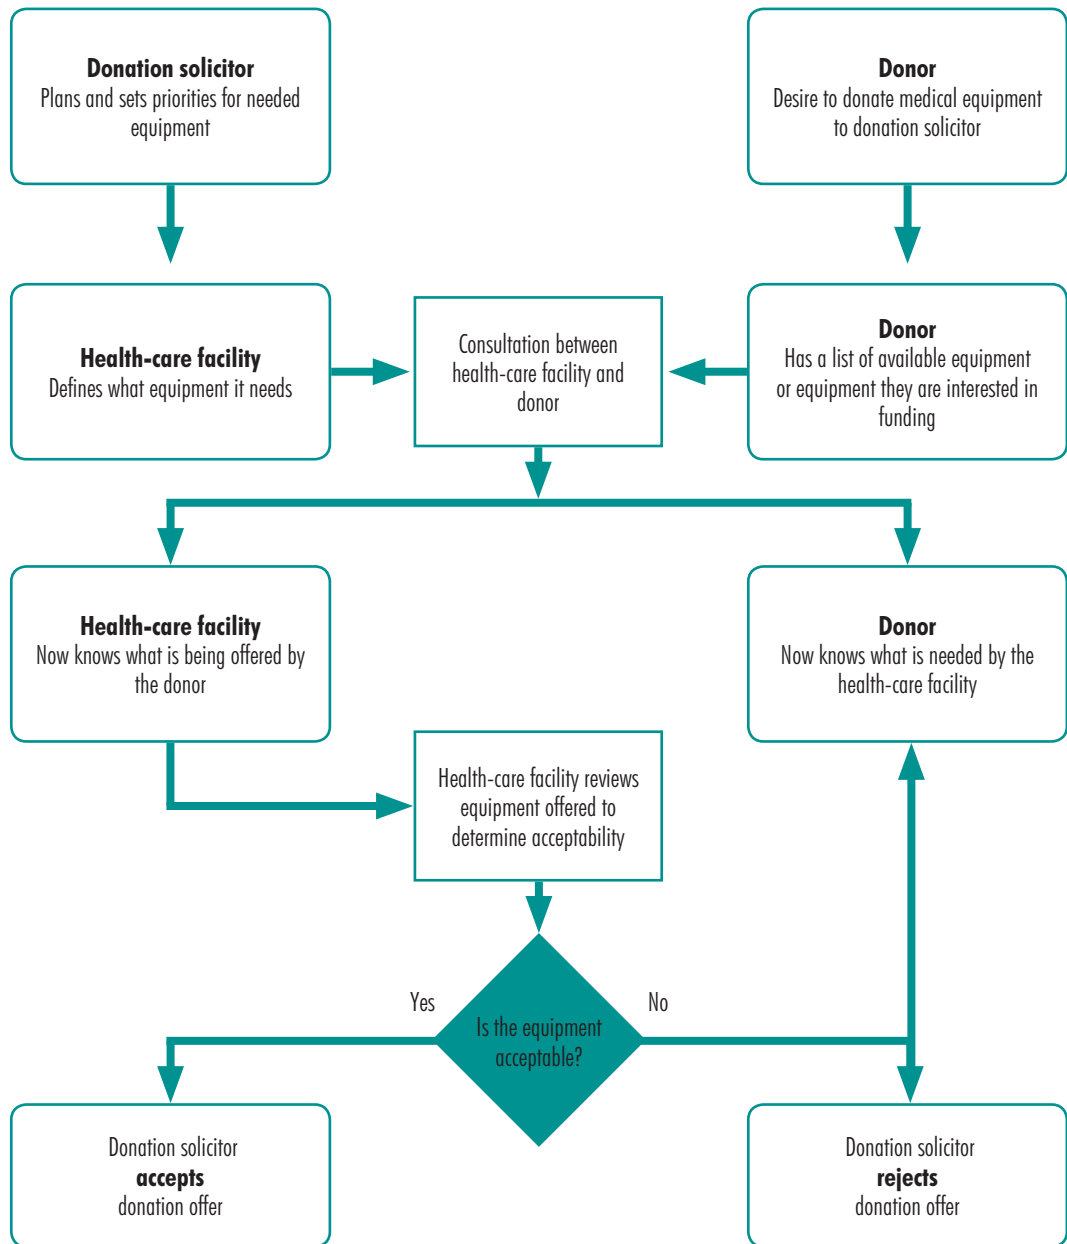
**Donation solicitor**
Plans and sets priorities for needed equipment

**Donor**
Desire to donate medical equipment to donation solicitor

**Health-care facility**
Defines what equipment it needs

Consultation between health-care facility and donor

**Donor**
Has a list of available equipment or equipment they are interested in funding

**Health-care facility**
Now knows what is being offered by the donor

**Donor**
Now knows what is needed by the health-care facility

Health-care facility reviews equipment offered to determine acceptability

Yes

Is the equipment acceptable?

No

Donation solicitor
**accepts**
donation offer

Donation solicitor
**rejects**
donation offer